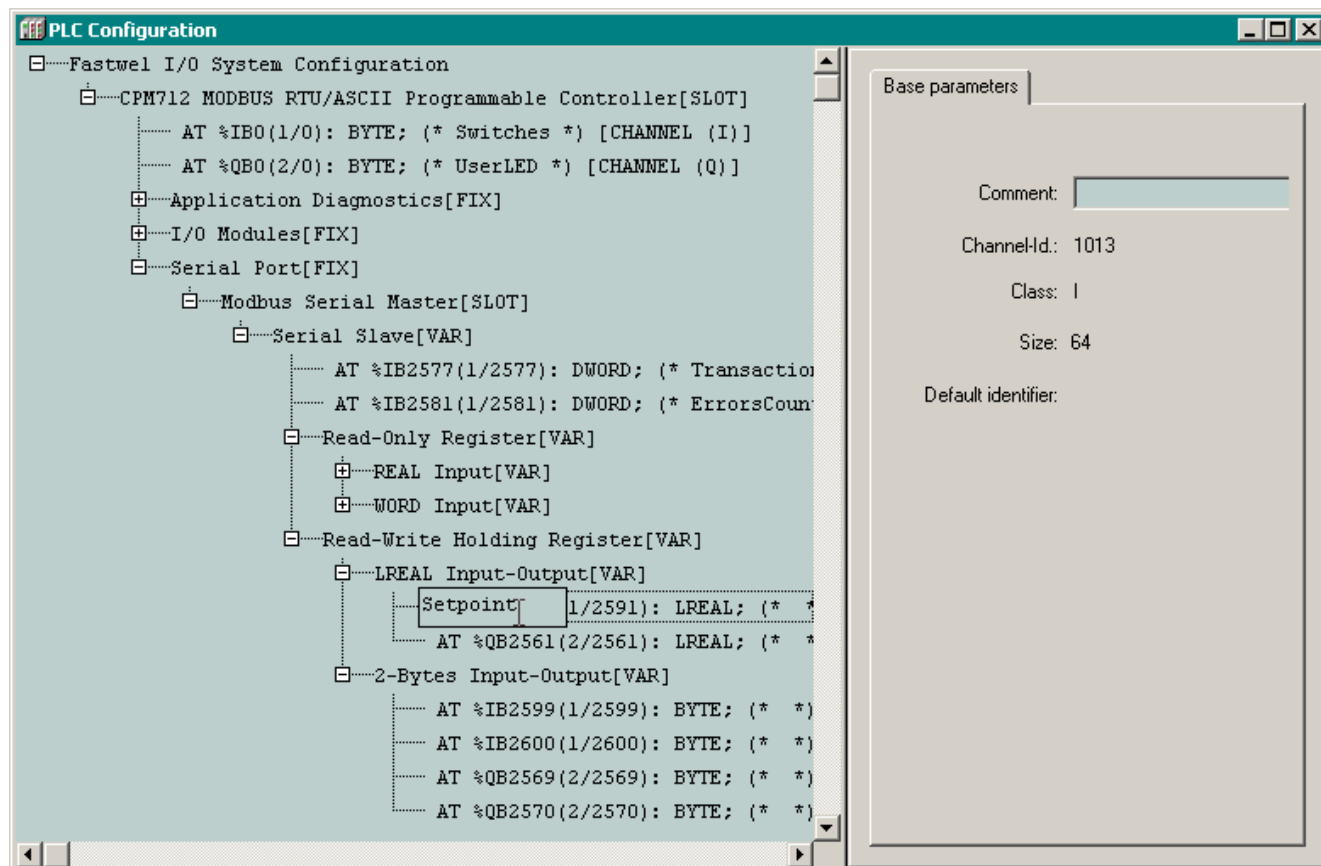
PLC Configuration

Fastwel I/O System Configuration
CPM712 MODBUS RTU/ASCII Programmable Controller[SLOT]
AT %IB0(1/0): BYTE; (* Switches *) [CHANNEL (I)]
AT %QB0(2/0): BYTE; (* UserLED *) [CHANNEL (Q)]
Application Diagnostics[FIX]
I/O Modules[FIX]
Serial Port[FIX]
Modbus Serial Master[SLOT]
Serial Slave[VAR]
AT %IB2577(1/2577): DWORD; (* Transactio
AT %IB2581(1/2581): DWORD; (* ErrorsCoun
Read-Only Register[VAR]
REAL Input[VAR]
WORD Input[VAR]
Read-Write Holding Register[VAR]
LREAL Input-Output[VAR]
Setpoint 1/2591): LREAL; (* *
AT %QB2561(2/2561): LREAL; (* *
2-Bytes Input-Output[VAR]
AT %IB2599(1/2599): BYTE; (* *)
AT %IB2600(1/2600): BYTE; (* *)
AT %QB2569(2/2569): BYTE; (* *)
AT %QB2570(2/2570): BYTE; (* *)

Base parameters

Comment:
Channel-Id.: 1013
Class: I
Size: 64
Default identifier: